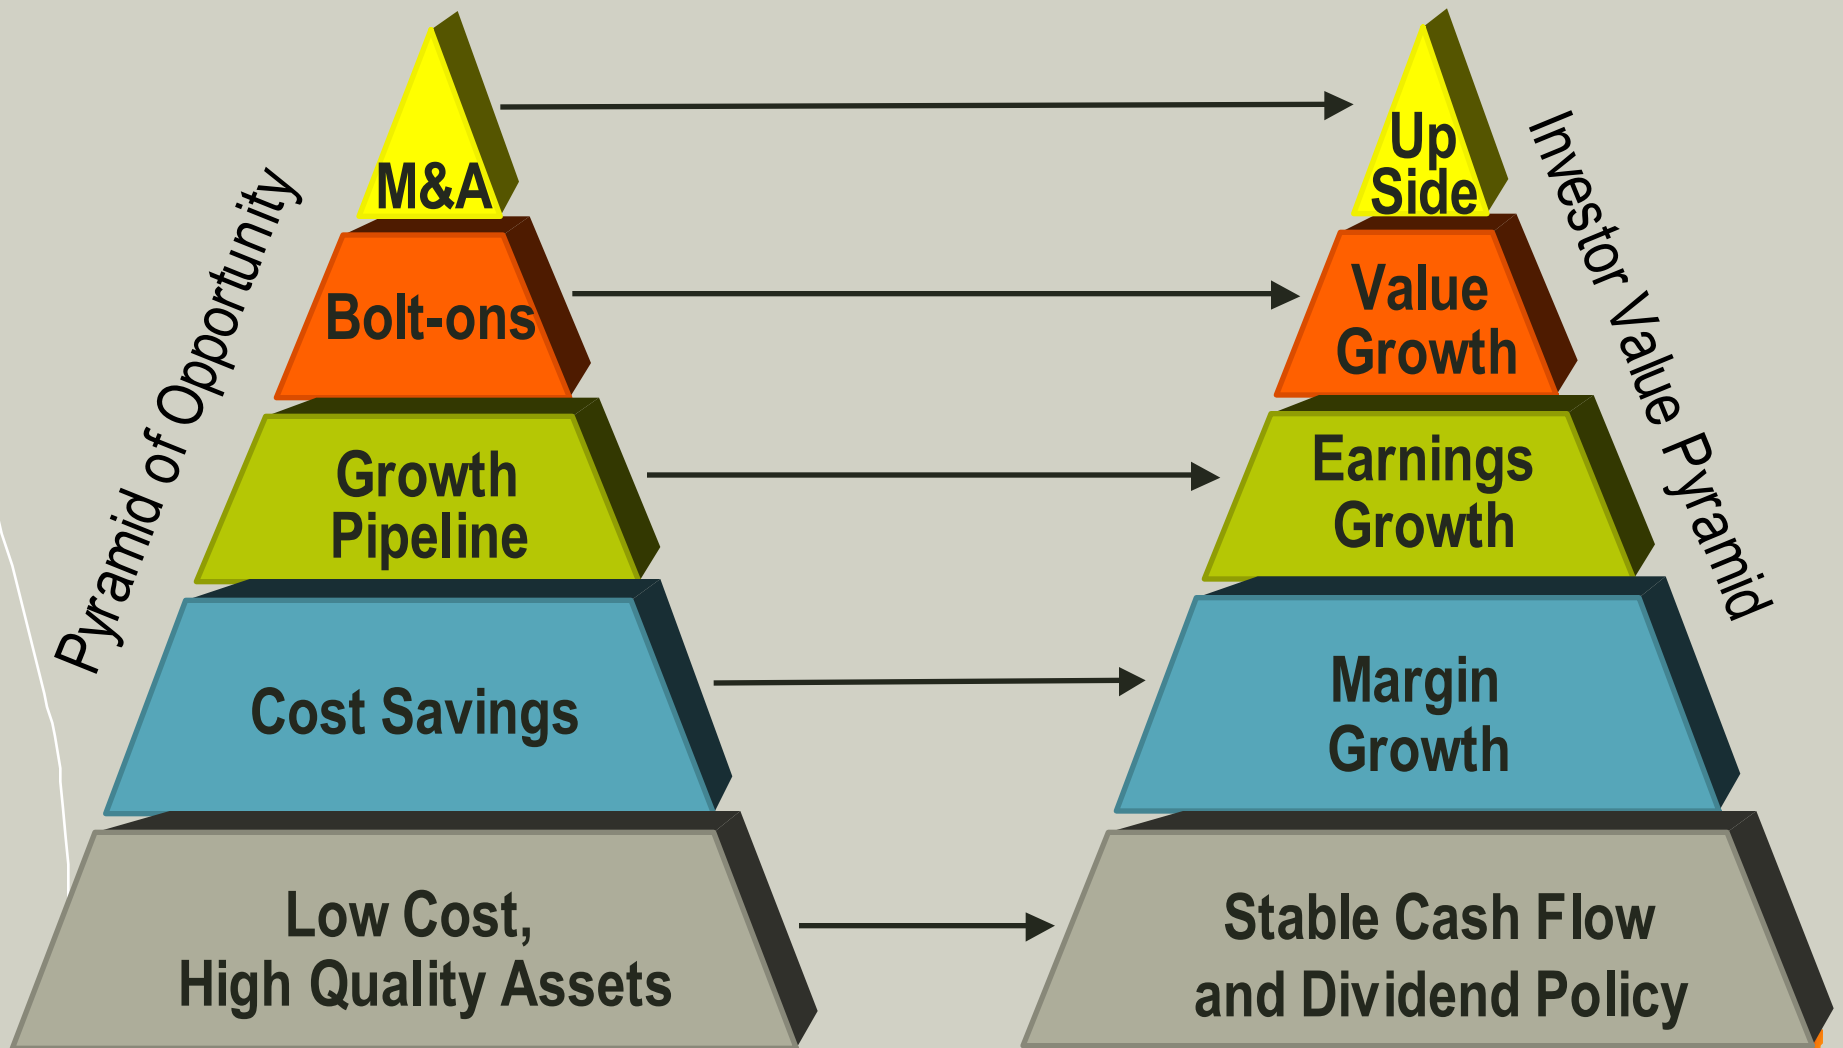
Pyramid of Opportunity

M&A

Bolt-ons

Growth Pipeline

Cost Savings

Low Cost, High Quality Assets

Investor Value Pyramid

Up Side

Value Growth

Earnings Growth

Margin Growth

Stable Cash Flow and Dividend Policy